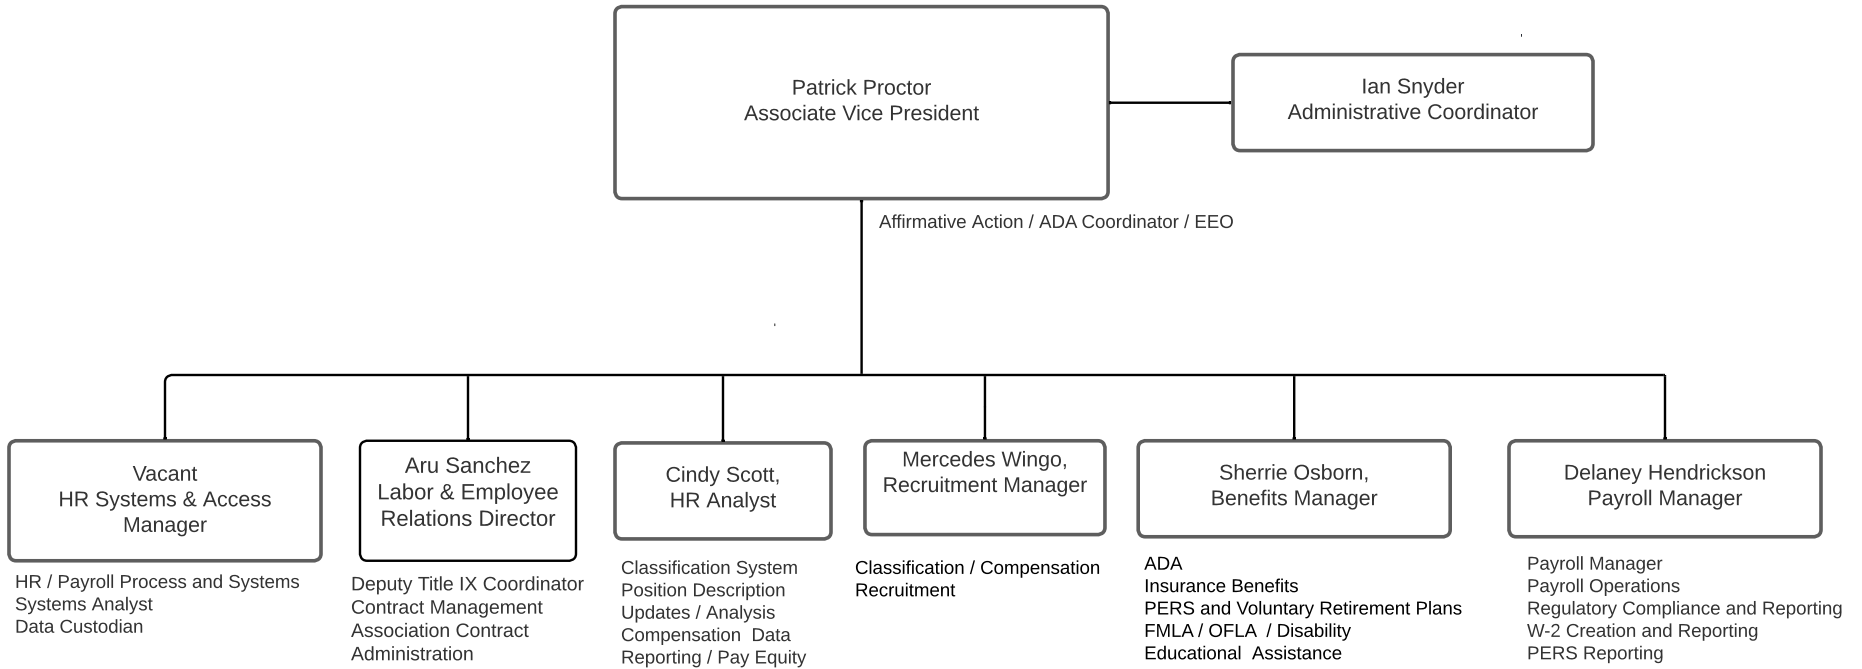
Patrick Proctor
Associate Vice President

Ian Snyder
Administrative Coordinator

Affirmative Action / ADA Coordinator / EEO

Vacant
HR Systems & Access Manager

HR / Payroll Process and Systems
Systems Analyst
Data Custodian

Aru Sanchez
Labor & Employee Relations Director

Deputy Title IX Coordinator
Contract Management
Association Contract Administration

Cindy Scott,
HR Analyst

Classification System
Position Description Updates / Analysis
Compensation Data Reporting / Pay Equity

Mercedes Wingo,
Recruitment Manager

Classification / Compensation
Recruitment

Sherrie Osborn,
Benefits Manager

ADA
Insurance Benefits
PERS and Voluntary Retirement Plans
FMLA / OFLA / Disability
Educational Assistance

Delaney Hendrickson
Payroll Manager

Payroll Manager
Payroll Operations
Regulatory Compliance and Reporting
W-2 Creation and Reporting
PERS Reporting